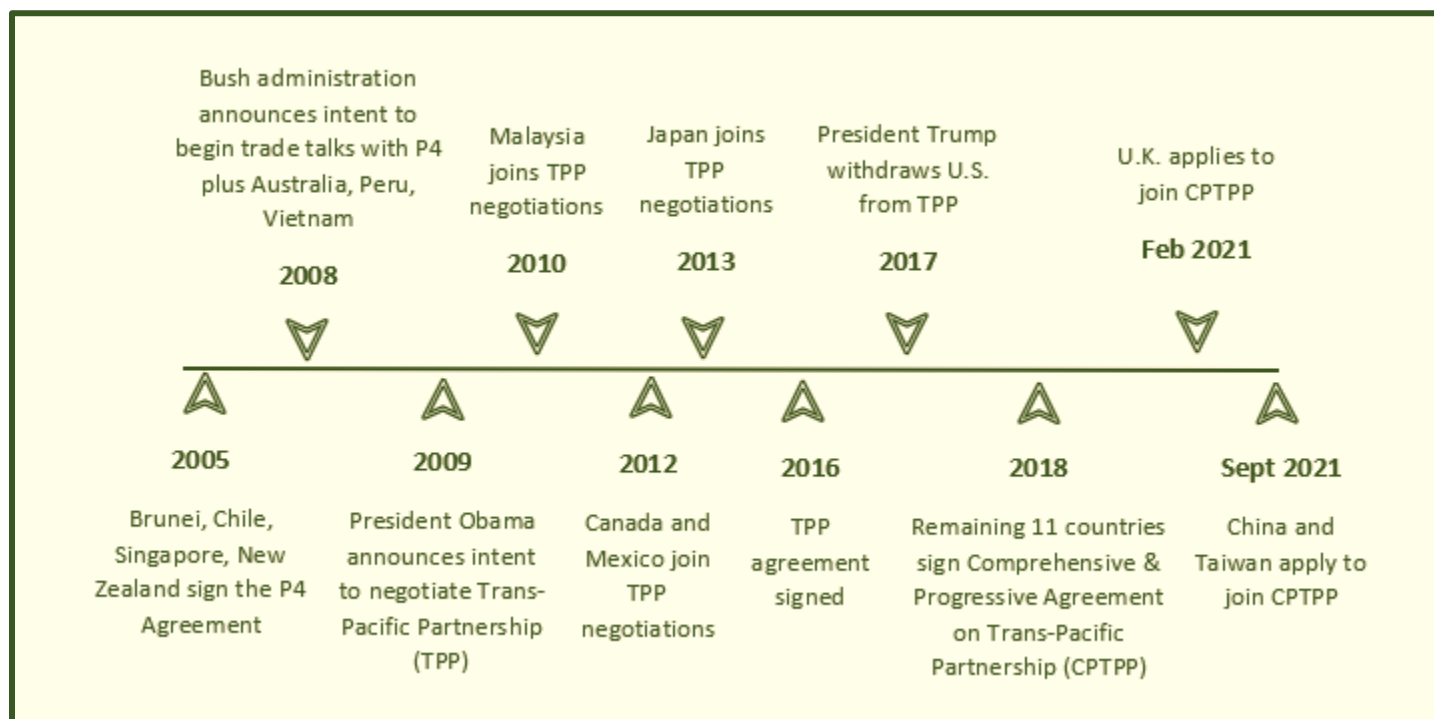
Bush administration announces intent to begin trade talks with P4 plus Australia, Peru, Vietnam

2008

Malaysia joins TPP negotiations

2010

Japan joins TPP negotiations

2013

President Trump withdraws U.S. from TPP

2017

U.K. applies to join CPTPP

Feb 2021

2005

Brunei, Chile, Singapore, New Zealand sign the P4 Agreement

2009

President Obama announces intent to negotiate Trans-Pacific Partnership (TPP)

2012

Canada and Mexico join TPP negotiations

2016

TPP agreement signed

2018

Remaining 11 countries sign Comprehensive & Progressive Agreement on Trans-Pacific Partnership (CPTPP)

Sept 2021

China and Taiwan apply to join CPTPP